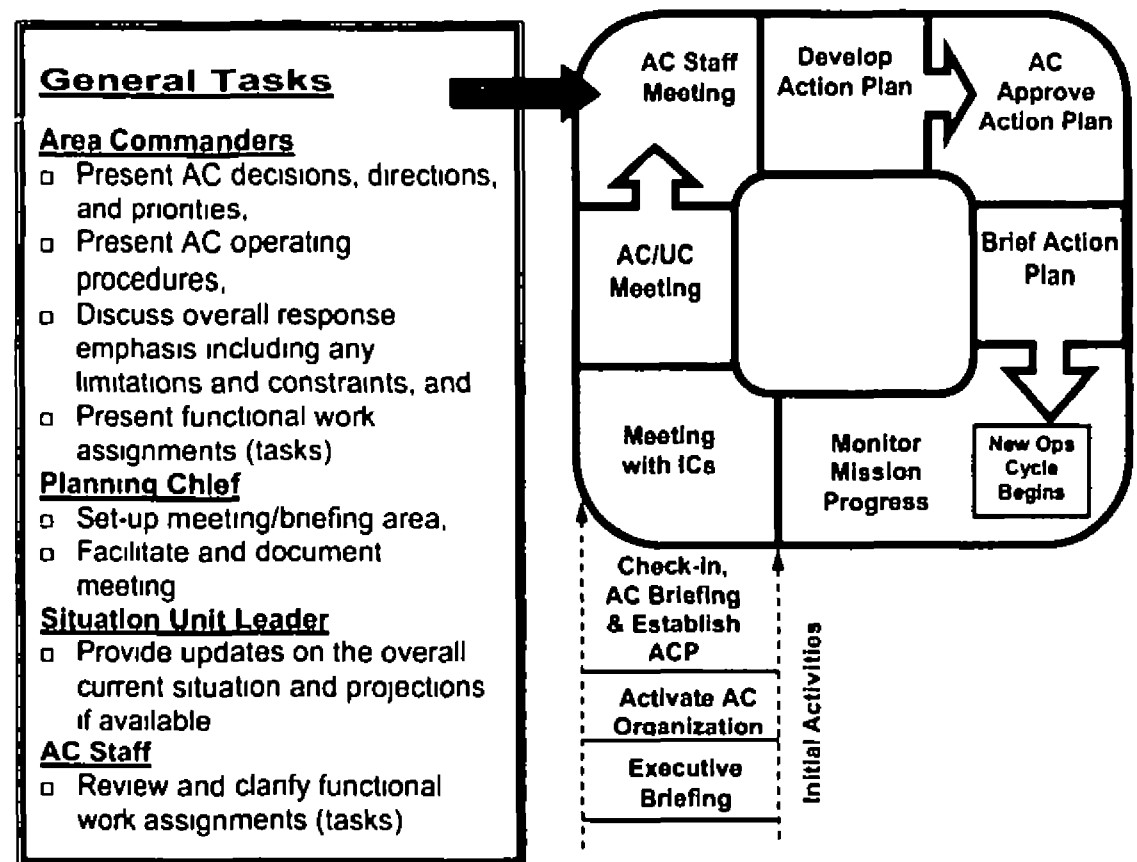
General Tasks

Area Commanders
□ Present AC decisions, directions, and priorities,
□ Present AC operating procedures,
□ Discuss overall response emphasis including any limitations and constraints, and
□ Present functional work assignments (tasks)

Planning Chief
□ Set-up meeting/briefing area,
□ Facilitate and document meeting

Situation Unit Leader
□ Provide updates on the overall current situation and projections if available

AC Staff
□ Review and clarify functional work assignments (tasks)

AC Staff Meeting

Develop Action Plan

AC Approve Action Plan

Brief Action Plan

New Ops Cycle Begins

Monitor Mission Progress

Meeting with ICs

AC/UC Meeting

Check-in, AC Briefing & Establish ACP

Activate AC Organization

Executive Briefing

Initial Activities